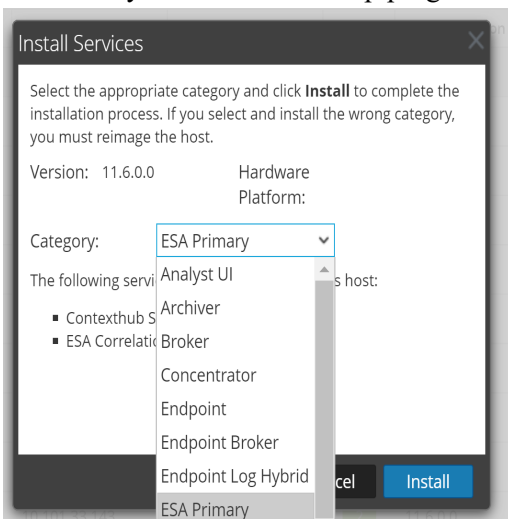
Install Services

Select the appropriate category and click **Install** to complete the installation process. If you select and install the wrong category, you must reimage the host.

Version: 11.6.0.0

Hardware Platform:

Category: ESA Primary

The following servi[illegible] s host:

■ Contexthub S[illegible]
■ ESA Correlati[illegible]

Analyst UI
Archiver
Broker
Concentrator
Endpoint
Endpoint Broker
Endpoint Log Hybrid
ESA Primary

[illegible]cel

Install